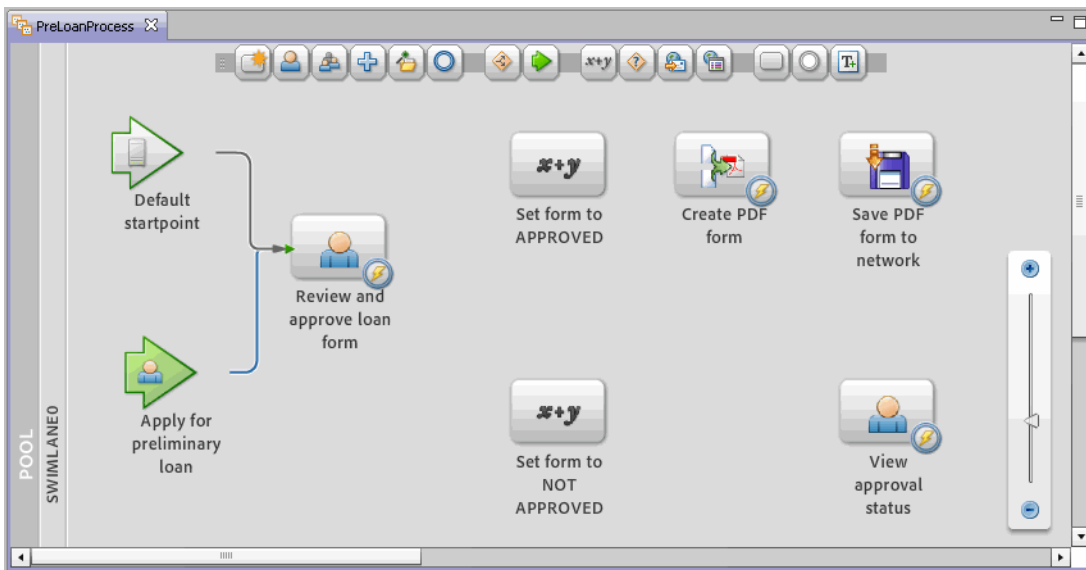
PreLoanProcess

x+y

Default startpoint

Review and approve loan form

Apply for preliminary loan

x+y

Set form to APPROVED

Create PDF form

Save PDF form to network

x+y

Set form to NOT APPROVED

View approval status

POOL

SWIMLANE0